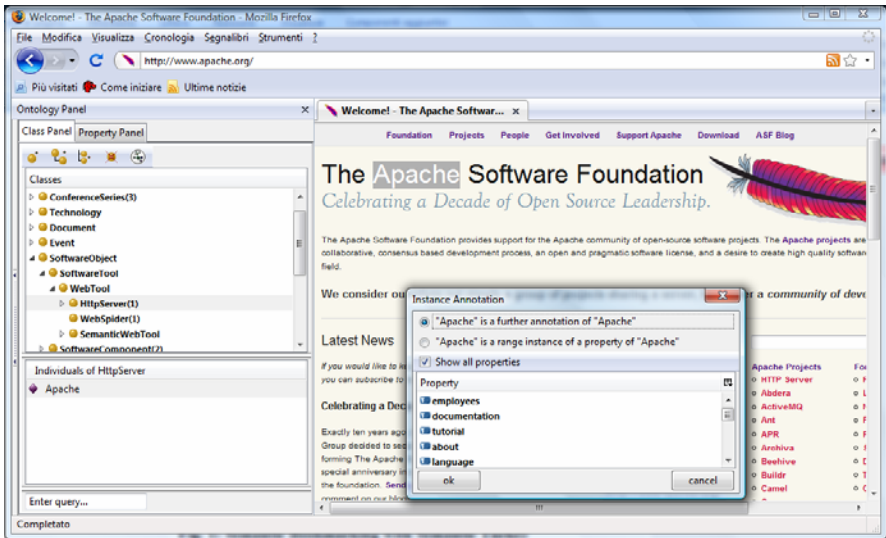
Welcome! - The Apache Software Foundation - Mozilla Firefox

File Modifica Visualizza Cronologia Segnalibri Strumenti ?

http://www.apache.org/

Più visitati Come iniziare Ultime notizie

Ontology Panel

Class Panel Property Panel

Classes

ConferenceSeries(3)
Technology
Document
Event
SoftwareObject
SoftwareTool
WebTool
HttpServer(1)
WebSpider(1)
SemanticWebTool
SoftwareComponent(2)

Individuals of HttpServer

Apache

Enter query...

Completato

Welcome! - The Apache Softwar...

Foundation Projects People Get Involved Support Apache Download ASF Blog

The Apache Software Foundation

Celebrating a Decade of Open Source Leadership.

The Apache Software Foundation provides support for the Apache community of open-source software projects. The Apache projects are collaborative, consensus based development process, an open and pragmatic software license, and a desire to create high quality softwa field.

We consider ou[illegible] r a community of deve

Latest News

If you would like to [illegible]
you can subscribe to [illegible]

Celebrating a Dec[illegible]

Exactly ten years ago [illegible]
Group decided to se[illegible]
forming The Apache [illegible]
special anniversary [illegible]
the foundation. Send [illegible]
comment on our blog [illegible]

Apache Projects
HTTP Server
Abdera
ActiveMQ
Ant
APR
Archiva
Beehive
Buildr
Camel

Instance Annotation

"Apache" is a further annotation of "Apache"
"Apache" is a range instance of a property of "Apache"
Show all properties

Property

employees
documentation
tutorial
about
language

ok cancel